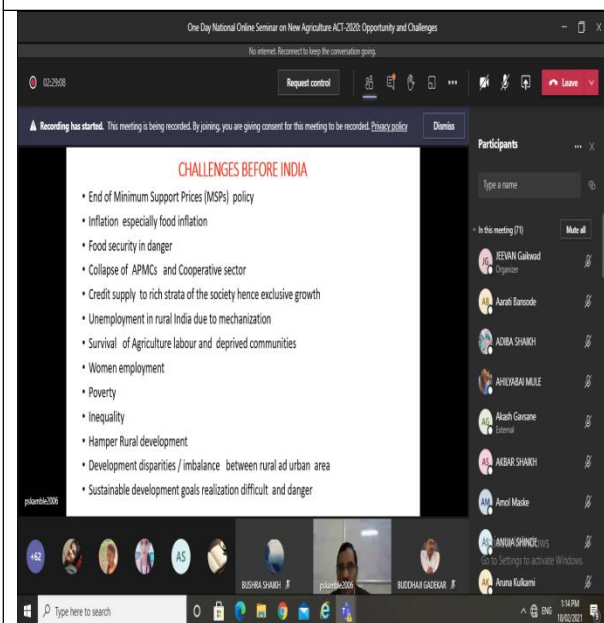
One Day National Online Seminar on New Agriculture ACT-2020: Opportunity and Challenges

No internet. Reconnect to keep the conversation going.

02:29:08

Request control

Leave

Recording has started. This meeting is being recorded. By joining, you are giving consent for this meeting to be recorded. Privacy policy

Dismiss

CHALLENGES BEFORE INDIA

• End of Minimum Support Prices (MSPs) policy
• Inflation especially food inflation
• Food security in danger
• Collapse of APMCs and Cooperative sector
• Credit supply to rich strata of the society hence exclusive growth
• Unemployment in rural India due to mechanization
• Survival of Agriculture labour and deprived communities
• Women employment
• Poverty
• Inequality
• Hamper Rural development
• Development disparities / imbalance between rural ad urban area
• Sustainable development goals realization difficult and danger

pskamble2006

Participants

Type a name

In this meeting (71)

Mute all

JG JEEVAN Gaikwad
Organizer

AB Aarati Bansode

ADIBA SHAIKH

AHILYABAI MULE

AG Akash Gavsane
External

AS AKBAR SHAIKH

AM Amol Maske

AS ANUJA SHINDE

Go to Settings to activate Windows.

AK Aruna Kulkarni

+62

AS

BUSHRA SHAIKH

pskamble2006

BUDDHAJI GADEKAR

Type here to search

ENG 3:14 PM 18/02/2021